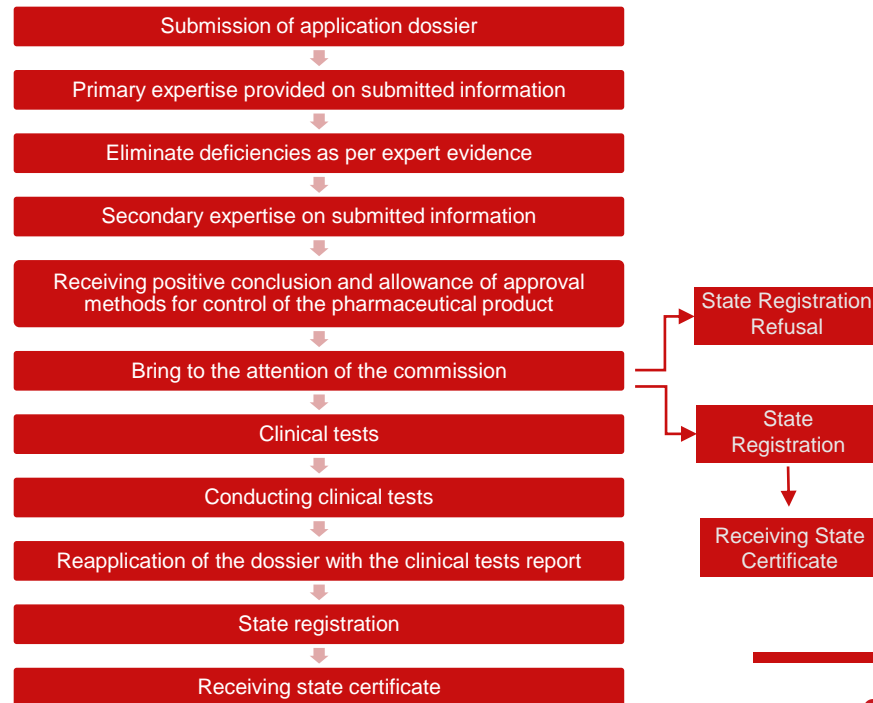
Submission of application dossier

Primary expertise provided on submitted information

Eliminate deficiencies as per expert evidence

Secondary expertise on submitted information

Receiving positive conclusion and allowance of approval methods for control of the pharmaceutical product

Bring to the attention of the commission

Clinical tests

Conducting clinical tests

Reapplication of the dossier with the clinical tests report

State registration

Receiving state certificate

State Registration Refusal

State Registration

Receiving State Certificate